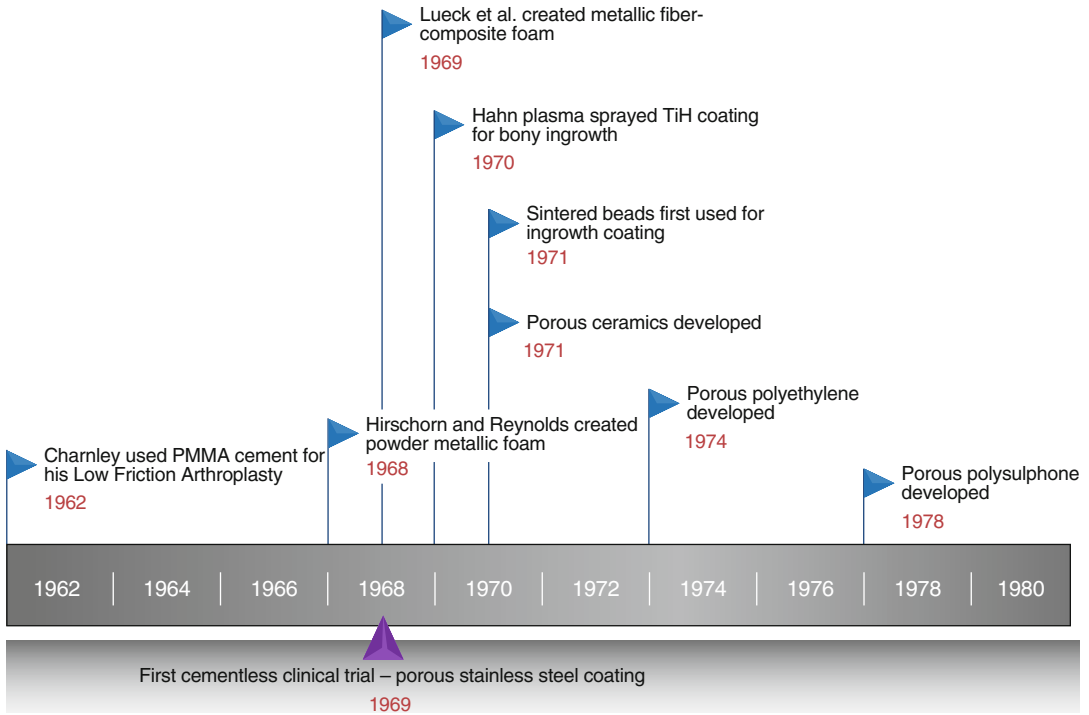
Lueck et al. created metallic fiber-composite foam
1969

Hahn plasma sprayed TiH coating for bony ingrowth
1970

Sintered beads first used for ingrowth coating
1971

Porous ceramics developed
1971

Porous polyethylene developed
1974

Hirschorn and Reynolds created powder metallic foam
1968

Charnley used PMMA cement for his Low Friction Arthroplasty
1962

Porous polysulphone developed
1978

1962 | 1964 | 1966 | 1968 | 1970 | 1972 | 1974 | 1976 | 1978 | 1980

First cementless clinical trial – porous stainless steel coating
1969